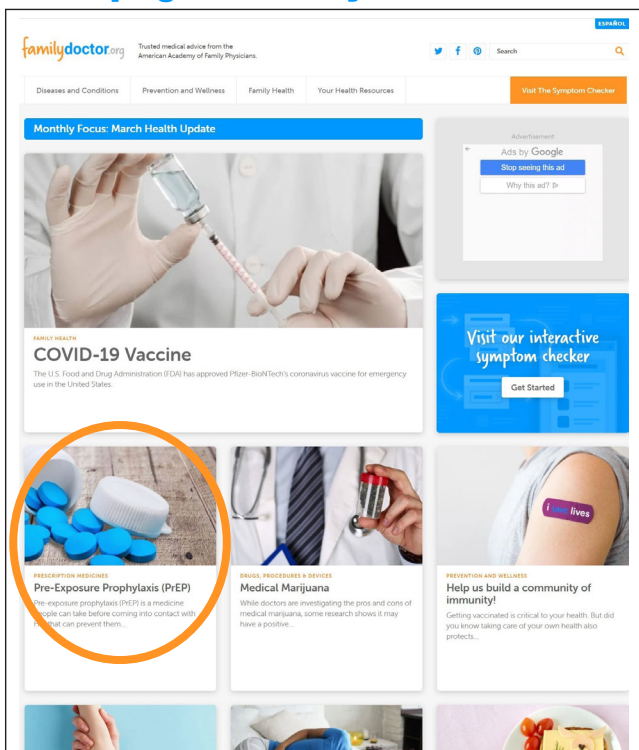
ESPAÑOL

familydoctor.org Trusted medical advice from the American Academy of Family Physicians.

Search

Diseases and Conditions | Prevention and Wellness | Family Health | Your Health Resources | Visit The Symptom Checker

Monthly Focus: March Health Update

Advertisement
Ads by Google
Stop seeing this ad
Why this ad?

FAMILY HEALTH
COVID-19 Vaccine
The U.S. Food and Drug Administration (FDA) has approved Pfizer-BioNTech's coronavirus vaccine for emergency use in the United States.

Visit our interactive symptom checker
Get Started

PRESCRIPTION MEDICINES
Pre-Exposure Prophylaxis (PrEP)
Pre-exposure prophylaxis (PrEP) is a medicine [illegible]eople can take before coming into contact with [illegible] that can prevent them...

DRUGS, PROCEDURES & DEVICES
Medical Marijuana
While doctors are investigating the pros and cons of medical marijuana, some research shows it may have a positive...

i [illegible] lives

PREVENTION AND WELLNESS
Help us build a community of immunity!
Getting vaccinated is critical to your health. But did you know taking care of your own health also protects...